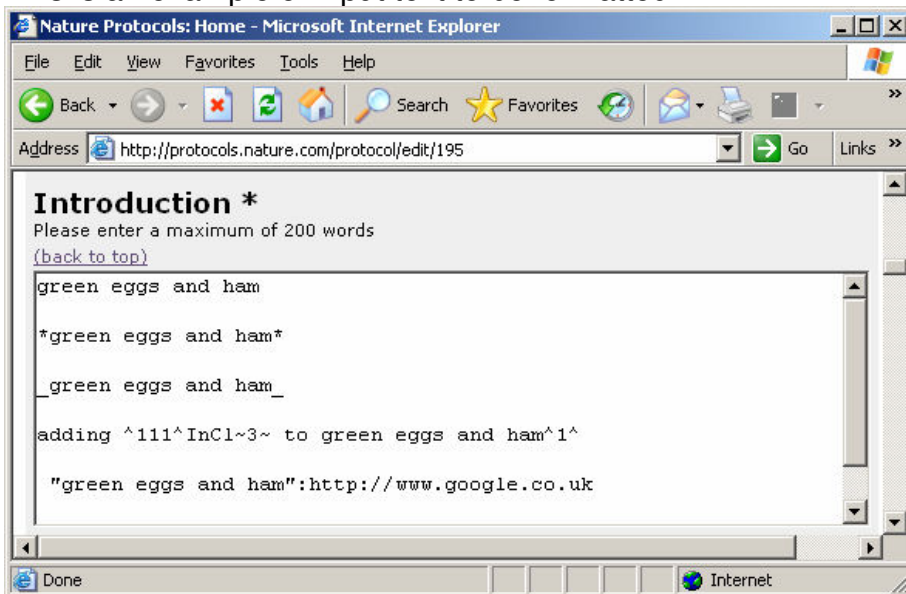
Nature Protocols: Home - Microsoft Internet Explorer

File Edit View Favorites Tools Help

Back Search Favorites

Address http://protocols.nature.com/protocol/edit/195 Go Links

Introduction *

Please enter a maximum of 200 words

(back to top)

green eggs and ham

*green eggs and ham*

_green eggs and ham_

adding ^111^InCl~3~ to green eggs and ham^1^

"green eggs and ham":http://www.google.co.uk

Done Internet